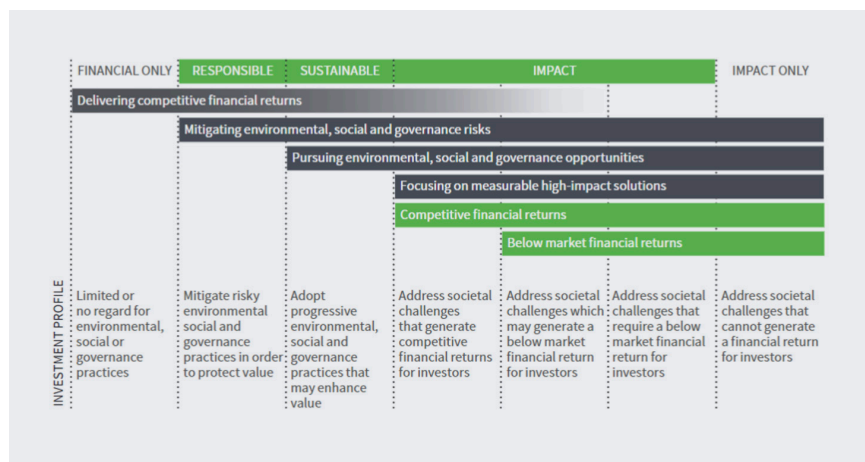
FINANCIAL ONLY | RESPONSIBLE | SUSTAINABLE | IMPACT | IMPACT ONLY

Delivering competitive financial returns

Mitigating environmental, social and governance risks

Pursuing environmental, social and governance opportunities

Focusing on measurable high-impact solutions

Competitive financial returns

Below market financial returns

INVESTMENT PROFILE

Limited or no regard for environmental, social or governance practices

Mitigate risky environmental social and governance practices in order to protect value

Adopt progressive environmental, social and governance practices that may enhance value

Address societal challenges that generate competitive financial returns for investors

Address societal challenges which may generate a below market financial return for investors

Address societal challenges that require a below market financial return for investors

Address societal challenges that cannot generate a financial return for investors